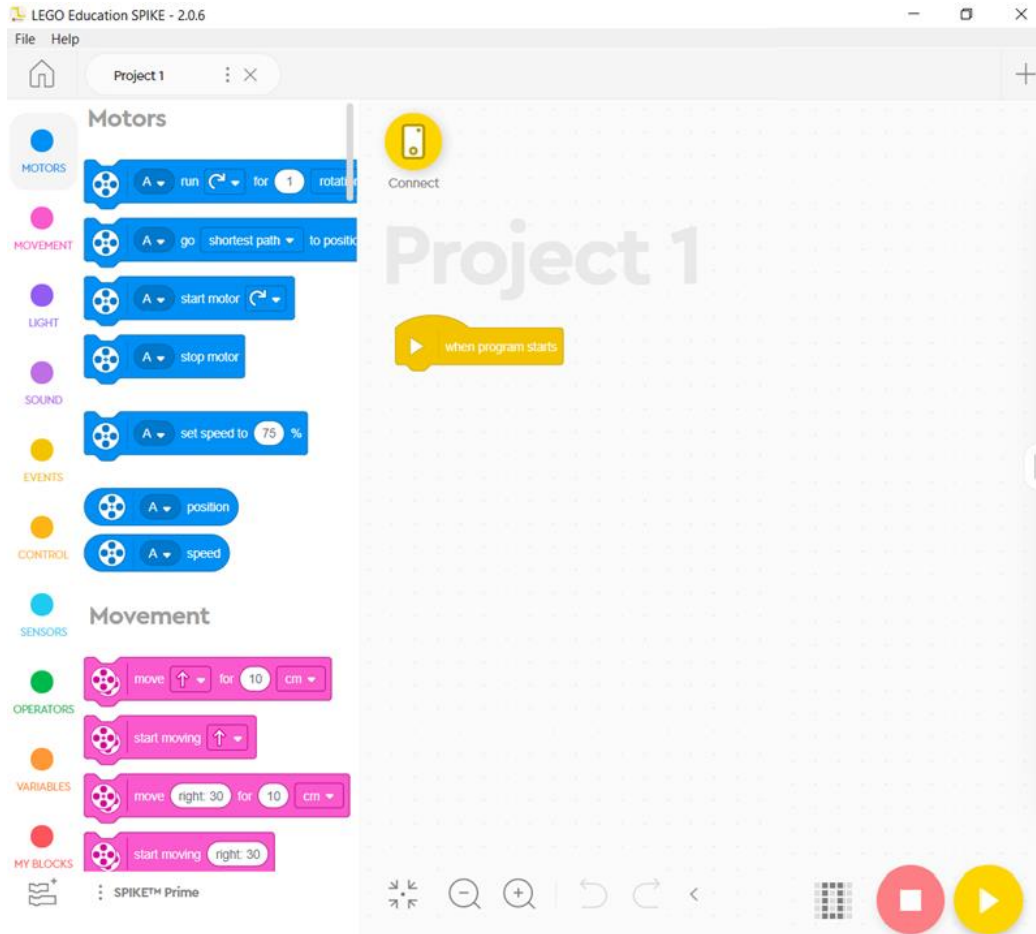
LEGO Education SPIKE - 2.0.6

File Help

Project 1

MOTORS

MOVEMENT

LIGHT

SOUND

EVENTS

CONTROL

SENSORS

OPERATORS

VARIABLES

MY BLOCKS

Motors

A run for 1 rotati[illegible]

A go shortest path to positi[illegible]

A start motor

A stop motor

A set speed to 75 %

A position

A speed

Movement

move for 10 cm

start moving

move right: 30 for 10 cm

start moving right: 30

SPIKE™ Prime

Connect

Project 1

when program starts